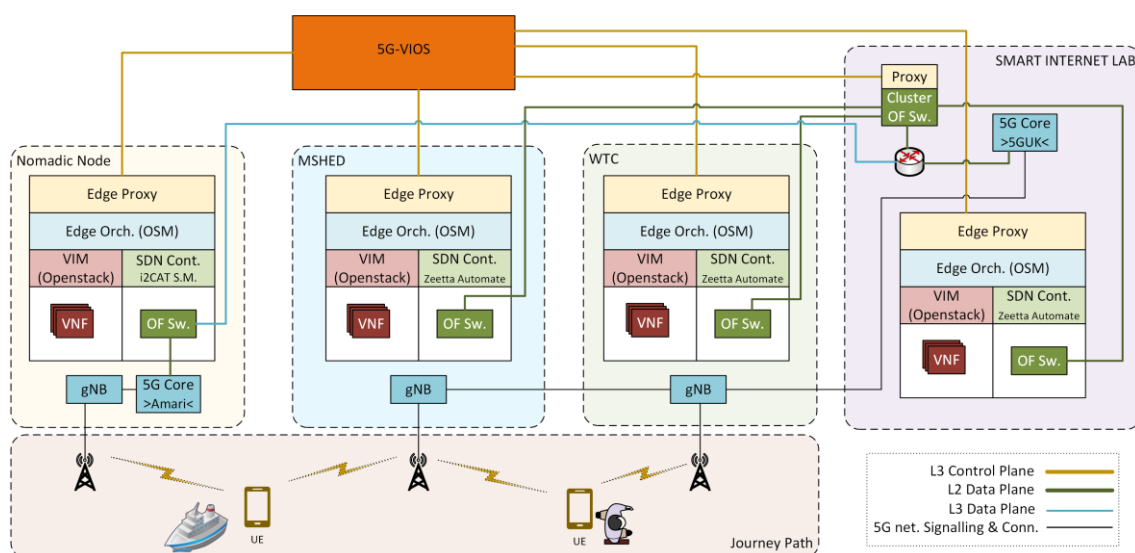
5G-VIOS

SMART INTERNET LAB

Proxy

Cluster OF Sw.

5G Core >5GUK<

Nomadic Node

Edge Proxy

Edge Orch. (OSM)

VIM (Openstack)

SDN Cont. i2CAT S.M.

VNF

OF Sw.

gNB

5G Core >Amari<

MSHED

Edge Proxy

Edge Orch. (OSM)

VIM (Openstack)

SDN Cont. Zeetta Automate

VNF

OF Sw.

gNB

WTC

Edge Proxy

Edge Orch. (OSM)

VIM (Openstack)

SDN Cont. Zeetta Automate

VNF

OF Sw.

gNB

Edge Proxy

Edge Orch. (OSM)

VIM (Openstack)

SDN Cont. Zeetta Automate

VNF

OF Sw.

UE

UE

Journey Path

L3 Control Plane

L2 Data Plane

L3 Data Plane

5G net. Signalling & Conn.